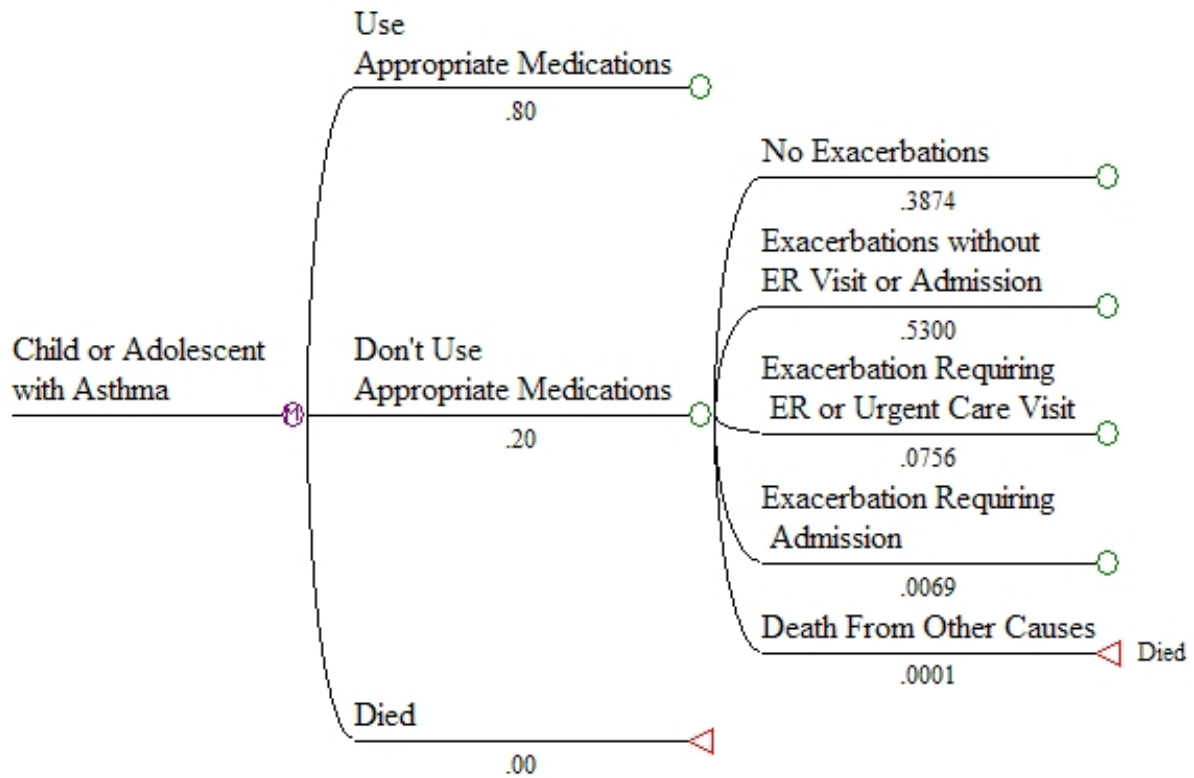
Use
Appropriate Medications
.80

No Exacerbations
.3874

Exacerbations without
ER Visit or Admission
.5300

Child or Adolescent
with Asthma

M

Don't Use
Appropriate Medications
.20

Exacerbation Requiring
ER or Urgent Care Visit
.0756

Exacerbation Requiring
Admission
.0069

Death From Other Causes
.0001

Died

Died
.00